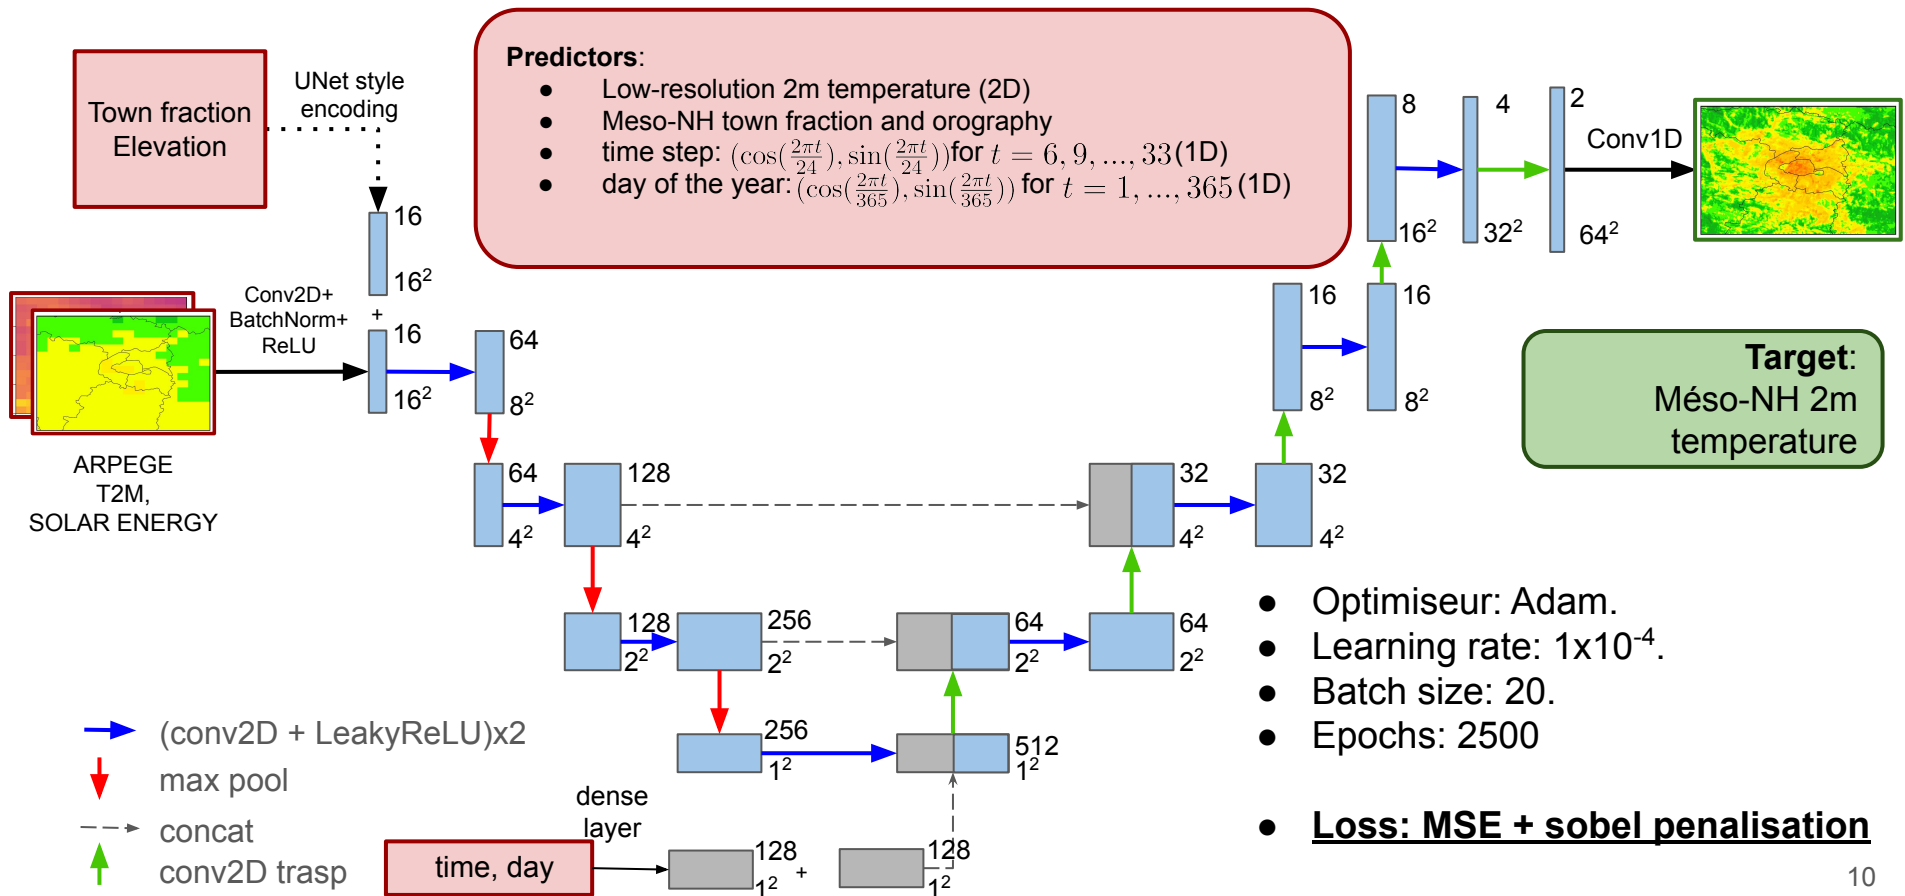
Town fraction
Elevation

UNet style
encoding

**Predictors**:
- Low-resolution 2m temperature (2D)
- Meso-NH town fraction and orography
- time step: $(\cos(\frac{2\pi t}{24}), \sin(\frac{2\pi t}{24}))$for $t = 6, 9, ..., 33$(1D)
- day of the year: $(\cos(\frac{2\pi t}{365}), \sin(\frac{2\pi t}{365}))$ for $t = 1, ..., 365$(1D)

8 4 2
Conv1D
$16^2$ $32^2$ $64^2$

16
$16^2$
+
Conv2D+
BatchNorm+
ReLU
16
$16^2$
64
$8^2$

ARPEGE
T2M,
SOLAR ENERGY

16 16
$8^2$ $8^2$

**Target**:
Méso-NH 2m
temperature

64
$4^2$
128
$4^2$
32
$4^2$
32
$4^2$

128
$2^2$
256
$2^2$
64
$2^2$
64
$2^2$

256
$1^2$
512
$1^2$

- Optimiseur: Adam.
- Learning rate: 1x10$^{-4}$.
- Batch size: 20.
- Epochs: 2500

- **Loss: MSE + sobel penalisation**

(conv2D + LeakyReLU)x2
max pool
concat
conv2D trasp

dense
layer
time, day
128
$1^2$
+
128
$1^2$

10